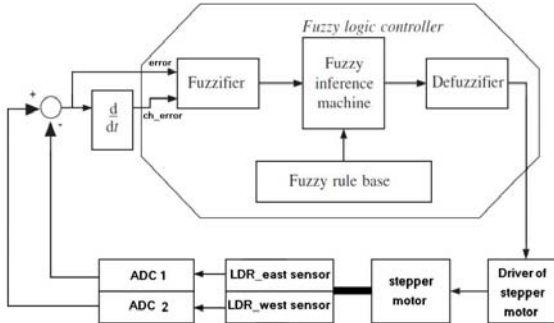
Fuzzy logic controller

error

+

-

$\frac{d}{dt}$

ch_error

Fuzzifier

Fuzzy inference machine

Defuzzifier

Fuzzy rule base

ADC 1

ADC 2

LDR_east sensor

LDR_west sensor

stepper motor

Driver of stepper motor